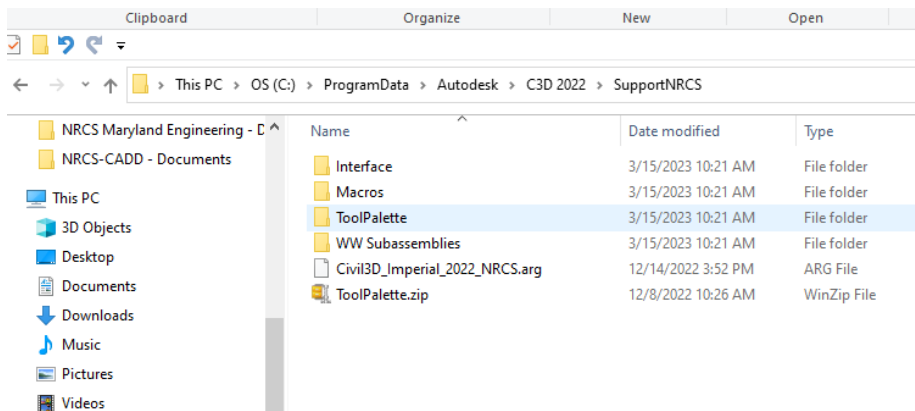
Clipboard Organize New Open

This PC > OS (C:) > ProgramData > Autodesk > C3D 2022 > SupportNRCS

NRCS Maryland Engineering - D
NRCS-CADD - Documents
This PC
3D Objects
Desktop
Documents
Downloads
Music
Pictures
Videos

| Name | Date modified | Type |
|---|---|---|
| Interface | 3/15/2023 10:21 AM | File folder |
| Macros | 3/15/2023 10:21 AM | File folder |
| ToolPalette | 3/15/2023 10:21 AM | File folder |
| WW Subassemblies | 3/15/2023 10:21 AM | File folder |
| Civil3D_Imperial_2022_NRCS.arg | 12/14/2022 3:52 PM | ARG File |
| ToolPalette.zip | 12/8/2022 10:26 AM | WinZip File |